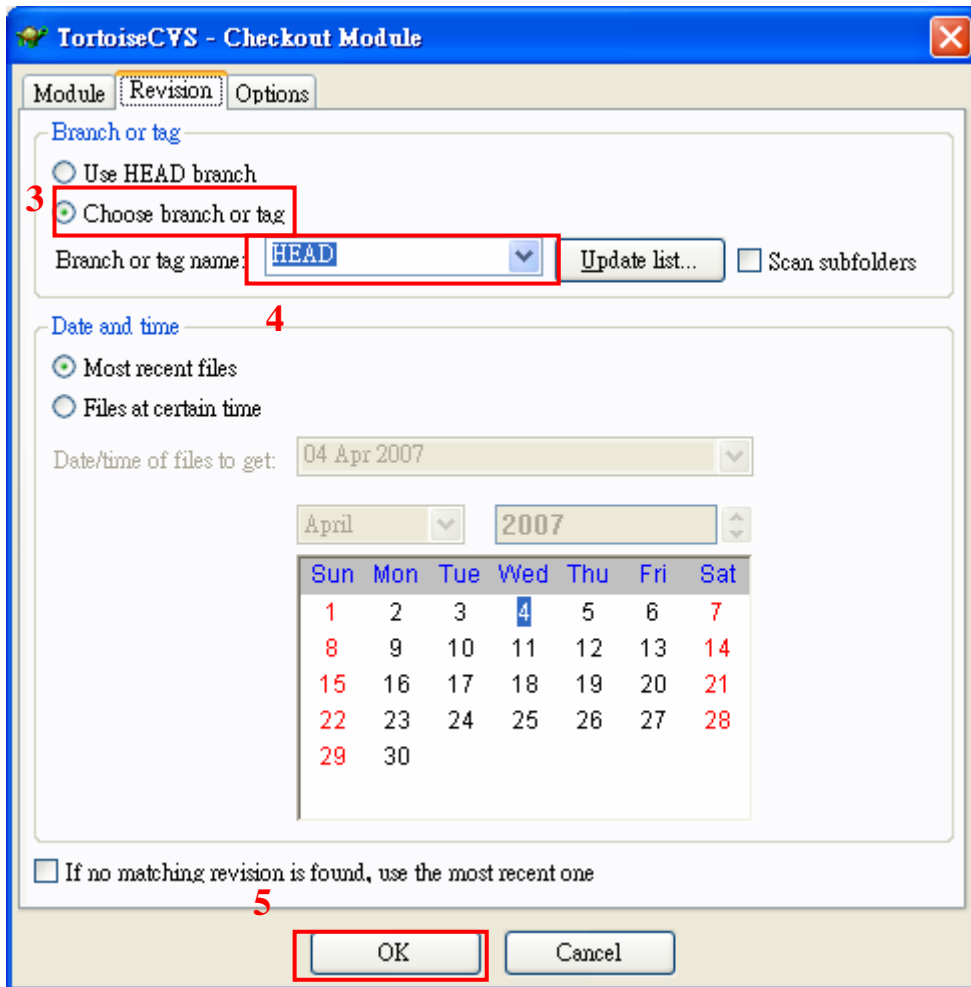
TortoiseCVS - Checkout Module

Module | Revision | Options

Branch or tag

Use HEAD branch

3

Choose branch or tag

Branch or tag name: HEAD

Update list...

Scan subfolders

4

Date and time

Most recent files

Files at certain time

Date/time of files to get: 04 Apr 2007

April

2007

| Sun | Mon | Tue | Wed | Thu | Fri | Sat |
|---|---|---|---|---|---|---|
| 1 | 2 | 3 | 4 | 5 | 6 | 7 |
| 8 | 9 | 10 | 11 | 12 | 13 | 14 |
| 15 | 16 | 17 | 18 | 19 | 20 | 21 |
| 22 | 23 | 24 | 25 | 26 | 27 | 28 |
| 29 | 30 | | | | | |

If no matching revision is found, use the most recent one

5

OK

Cancel